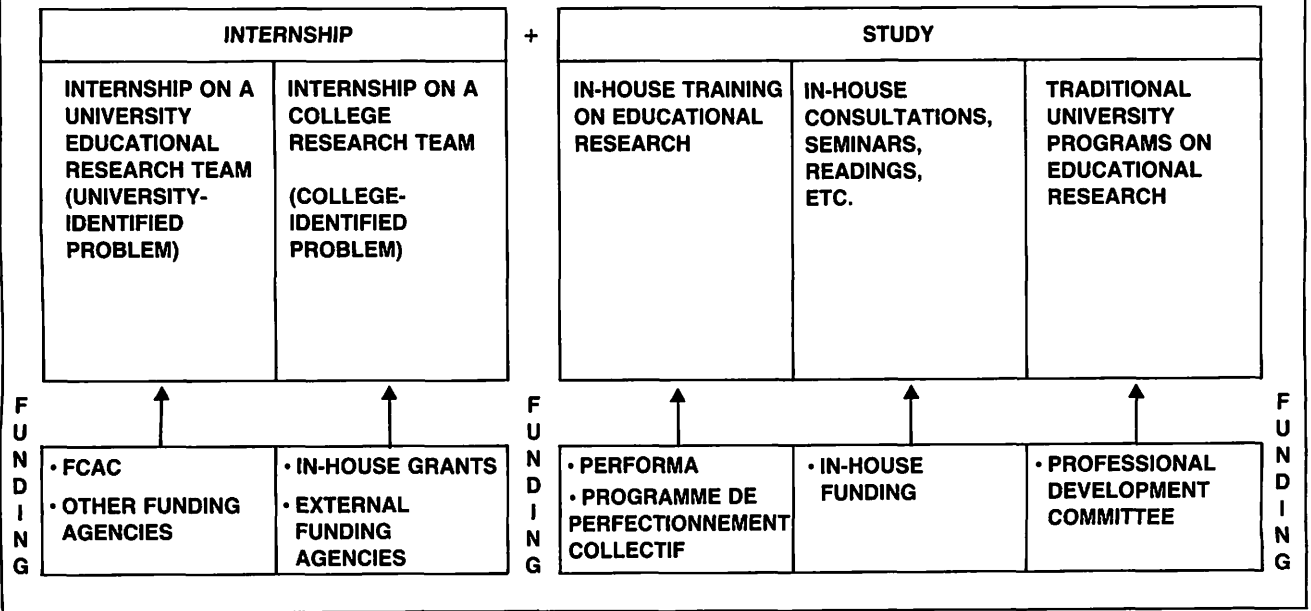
INTERNSHIP + STUDY

INTERNSHIP ON A UNIVERSITY EDUCATIONAL RESEARCH TEAM (UNIVERSITY-IDENTIFIED PROBLEM)

INTERNSHIP ON A COLLEGE RESEARCH TEAM (COLLEGE-IDENTIFIED PROBLEM)

IN-HOUSE TRAINING ON EDUCATIONAL RESEARCH

IN-HOUSE CONSULTATIONS, SEMINARS, READINGS, ETC.

TRADITIONAL UNIVERSITY PROGRAMS ON EDUCATIONAL RESEARCH

FUNDING

• FCAC
• OTHER FUNDING AGENCIES

• IN-HOUSE GRANTS
• EXTERNAL FUNDING AGENCIES

FUNDING

• PERFORMA
• PROGRAMME DE PERFECTIONNEMENT COLLECTIF

• IN-HOUSE FUNDING

• PROFESSIONAL DEVELOPMENT COMMITTEE

FUNDING